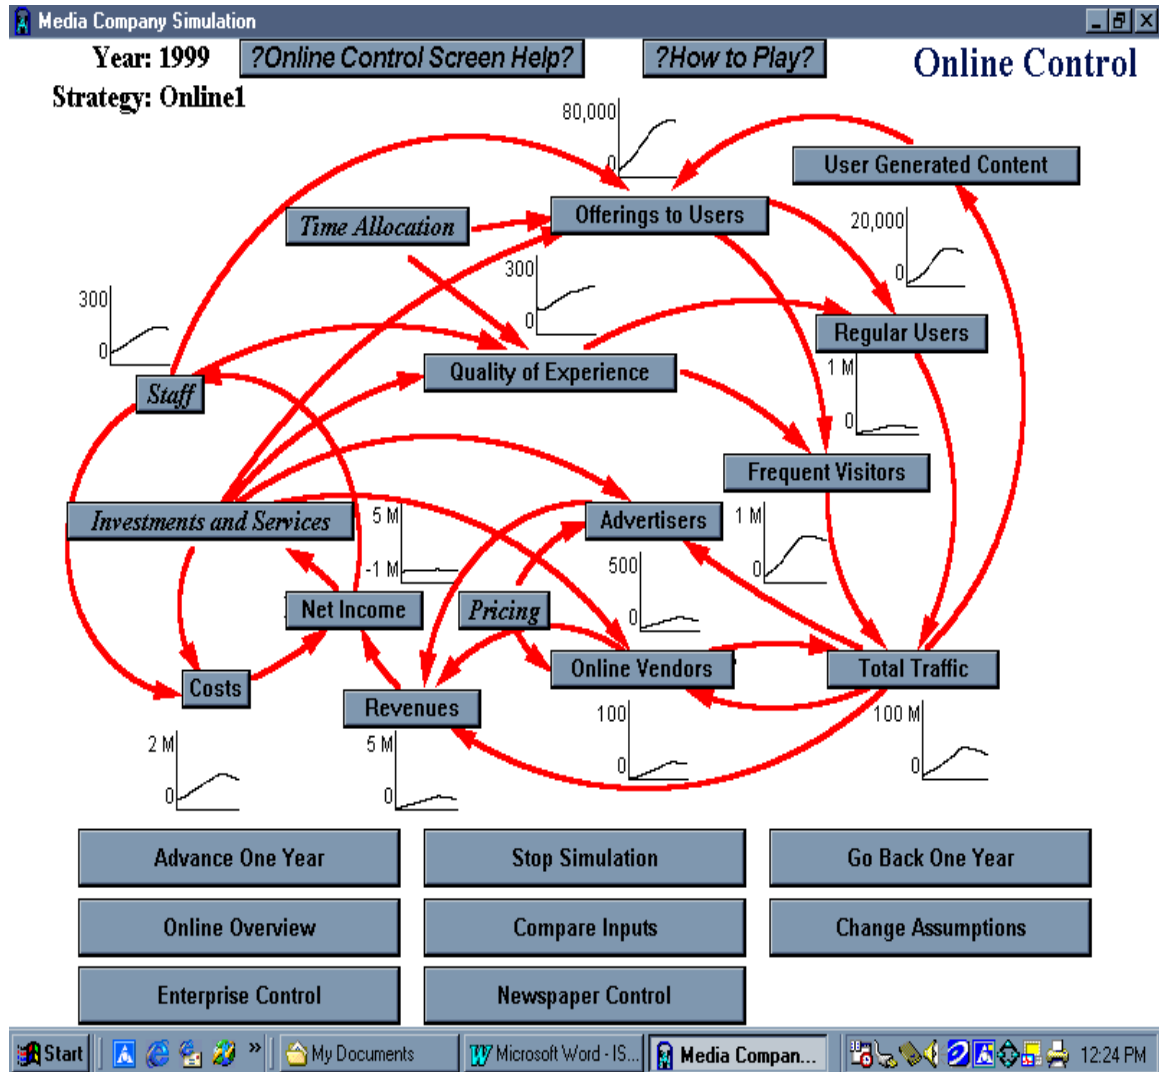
Media Company Simulation

Year: 1999
Strategy: Online1

?Online Control Screen Help?

?How to Play?

Online Control

80,000
0

User Generated Content

Time Allocation

Offerings to Users

20,000
0

300
0

300
0

Regular Users

Quality of Experience

1 M
0

Staff

Frequent Visitors

Investments and Services

5 M
-1 M

Advertisers

1 M
0

500
0

Net Income

Pricing

Online Vendors

Total Traffic

Costs

Revenues

100
0

100 M
0

2 M
0

5 M
0

Advance One Year

Stop Simulation

Go Back One Year

Online Overview

Compare Inputs

Change Assumptions

Enterprise Control

Newspaper Control

Start

My Documents

Microsoft Word - IS...

Media Compan...

12:24 PM